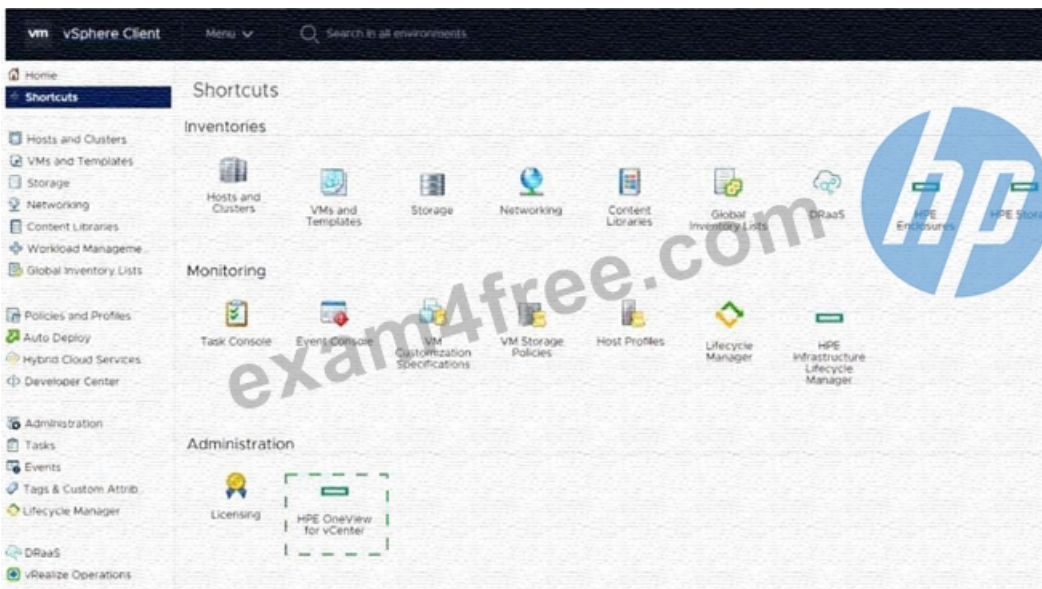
vm vSphere Client Menu Search in all environments

Home
Shortcuts

Hosts and Clusters
VMs and Templates
Storage
Networking
Content Libraries
Workload Manageme...
Global Inventory Lists

Policies and Profiles
Auto Deploy
Hybrid Cloud Services
Developer Center

Administration
Tasks
Events
Tags & Custom Attrib...
Lifecycle Manager

DRaaS
vRealize Operations

Shortcuts

Inventories

Hosts and Clusters
VMs and Templates
Storage
Networking
Content Libraries
Global Inventory Lists
DRaaS
HPE Enclosures
HPE Stora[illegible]

Monitoring

Task Console
Event Console
VM Customization Specifications
VM Storage Policies
Host Profiles
Lifecycle Manager
HPE Infrastructure Lifecycle Manager

Administration

Licensing
HPE OneView for vCenter

exam4free.com

hp